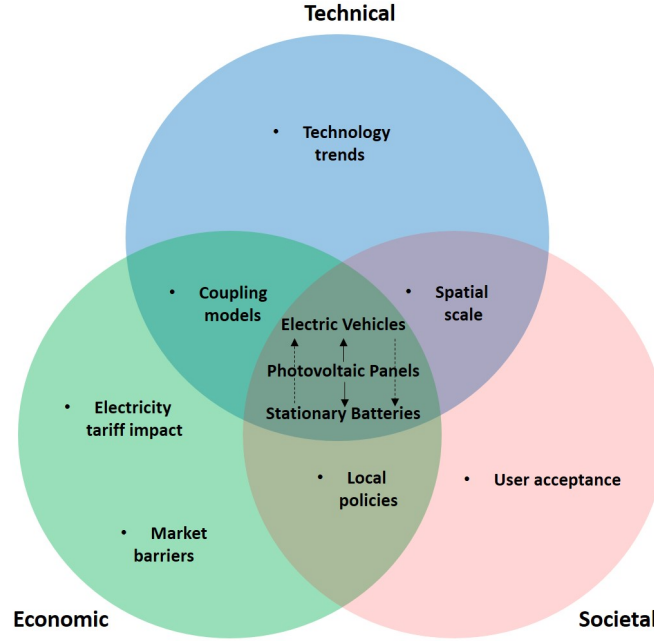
Technical

Technology trends

Coupling models

Spatial scale

Electric Vehicles

Photovoltaic Panels

Stationary Batteries

Electricity tariff impact

Local policies

User acceptance

Market barriers

Economic

Societal